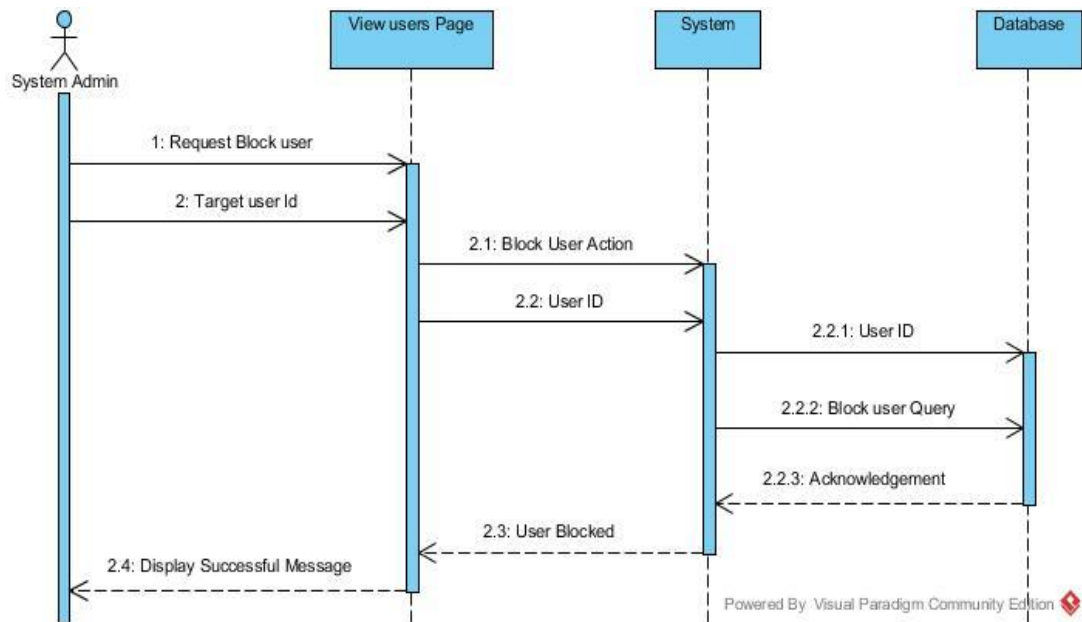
System Admin

View users Page

System

Database

1: Request Block user

2: Target user Id

2.1: Block User Action

2.2: User ID

2.2.1: User ID

2.2.2: Block user Query

2.2.3: Acknowledgement

2.3: User Blocked

2.4: Display Successful Message

Powered By Visual Paradigm Community Edition